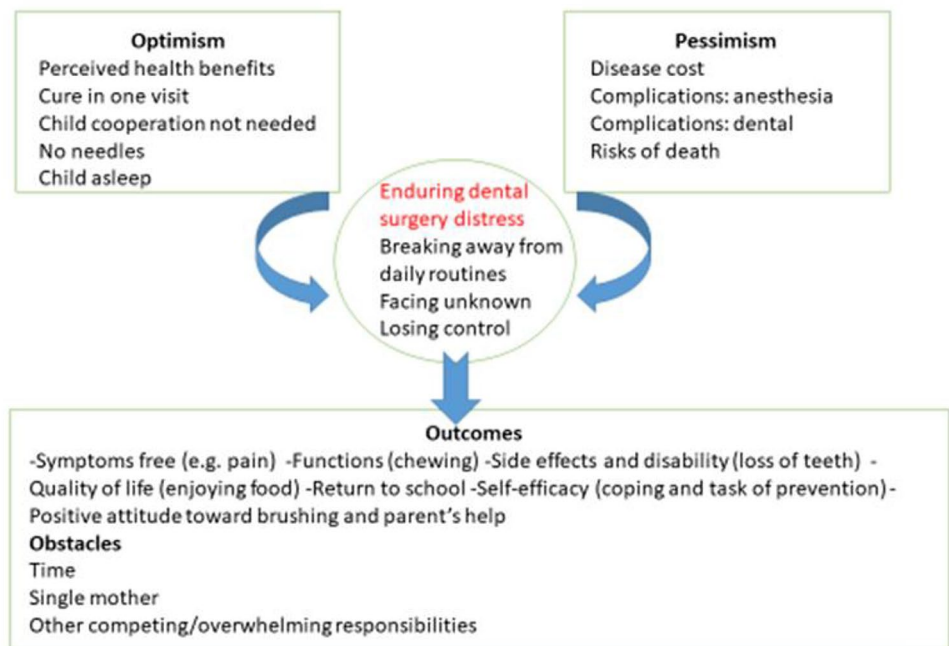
Optimism
Perceived health benefits
Cure in one visit
Child cooperation not needed
No needles
Child asleep

Pessimism
Disease cost
Complications: anesthesia
Complications: dental
Risks of death

Enduring dental surgery distress
Breaking away from daily routines
Facing unknown
Losing control

Outcomes
-Symptoms free (e.g. pain) -Functions (chewing) -Side effects and disability (loss of teeth) - Quality of life (enjoying food) -Return to school -Self-efficacy (coping and task of prevention)- Positive attitude toward brushing and parent's help
Obstacles
Time
Single mother
Other competing/overwhelming responsibilities